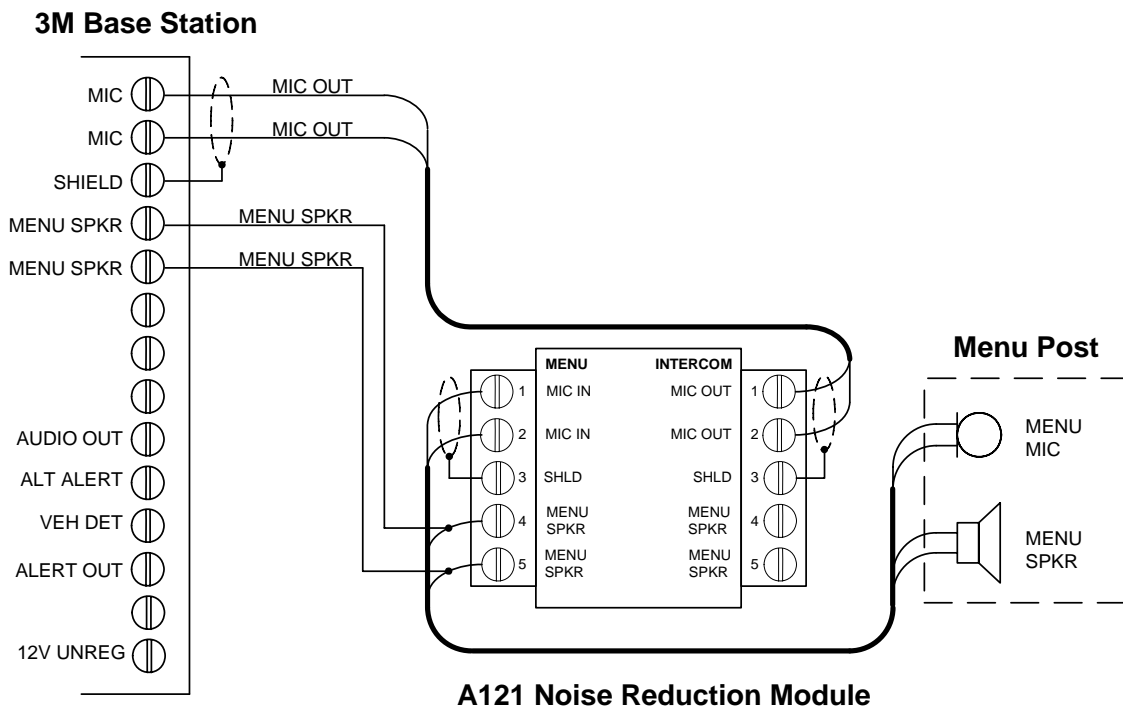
3M Base Station

MIC
MIC
SHIELD
MENU SPKR
MENU SPKR
AUDIO OUT
ALT ALERT
VEH DET
ALERT OUT
12V UNREG

MIC OUT
MIC OUT
MENU SPKR
MENU SPKR

MENU
INTERCOM
1 MIC IN
2 MIC IN
3 SHLD
4 MENU SPKR
5 MENU SPKR
MIC OUT 1
MIC OUT 2
SHLD 3
MENU SPKR 4
MENU SPKR 5

Menu Post
MENU MIC
MENU SPKR

A121 Noise Reduction Module